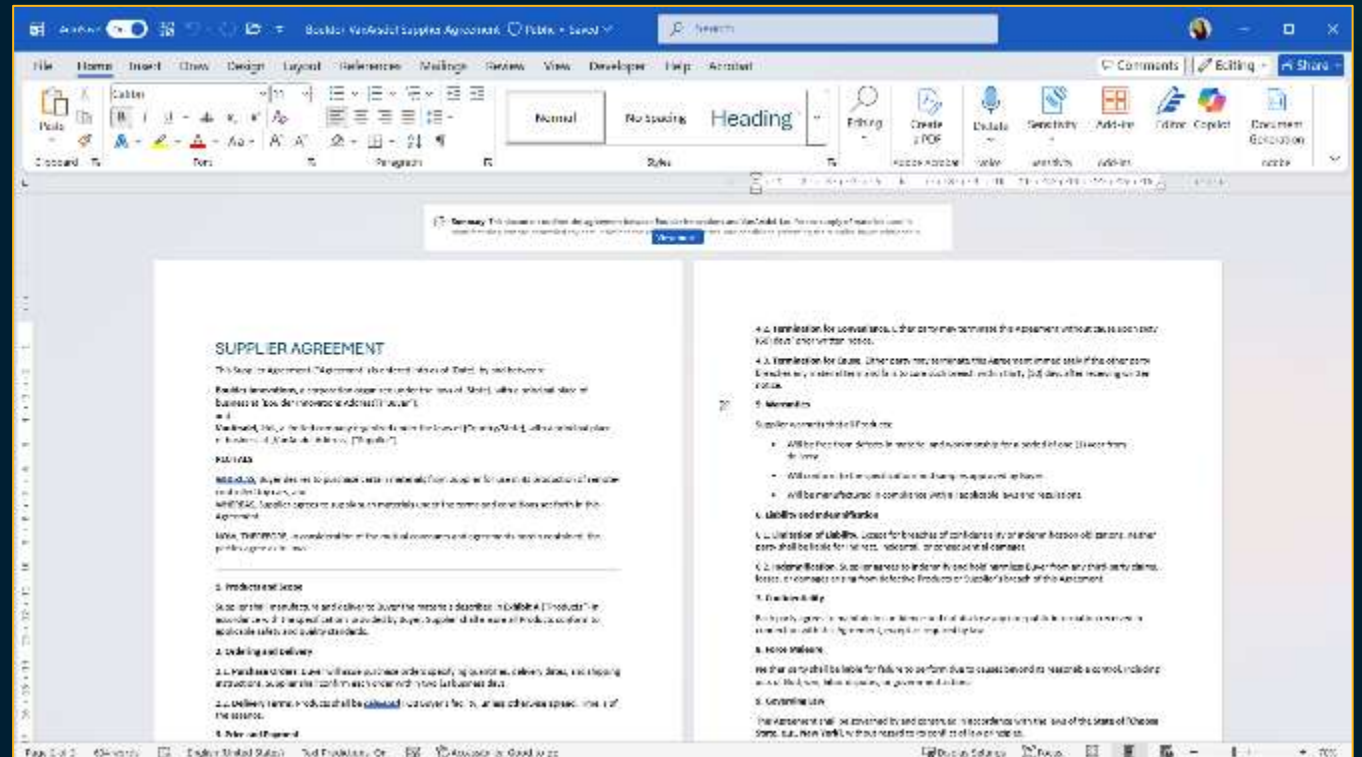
AutoSave Boulder VanArsdel Supplier Agreement Public • Saved

Search

File Home Insert Draw Design Layout References Mailings Review View Developer Help Acrobat

Comments Editing Share

Paste Calibri 11

Clipboard Font Paragraph Styles

Normal No Spacing Heading

Editing Create a PDF Dictate Sensitivity Add-ins Editor Copilot Document Generation

Adobe Acrobat Voice Sensitivity Add-ins Adobe

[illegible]

View more

SUPPLIER AGREEMENT

This Supplier Agreement ("Agreement") is entered into as of [Date], by and between:

Boulder Innovations, a corporation organized under the laws of [State], with a principal place of business at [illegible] ("Buyer");

and

VanArsdel, Ltd., a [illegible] ("Supplier").

RECITALS

WHEREAS, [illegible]

WHEREAS, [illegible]

NOW, THEREFORE, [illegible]

1. Products and Scope

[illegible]

2. Ordering and Delivery

2.1. Purchase Orders: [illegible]

2.2. Delivery Terms: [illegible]

3. Price and Payment

4.2. Termination for Convenience. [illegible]

4.3. Termination for Cause. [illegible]

5. Warranties

Supplier warrants that all Products:

- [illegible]
- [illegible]
- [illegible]

6. Liability and Indemnification

6.1. Limitation of Liability. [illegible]

6.2. Indemnification. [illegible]

7. Confidentiality

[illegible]

8. Force Majeure

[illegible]

9. Governing Law

This Agreement shall be governed by and construed in accordance with the laws of the State of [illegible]

Page 1 of 2 Words English (United States) Text Predictions: On Accessibility: Good to go Display Settings Focus 70%